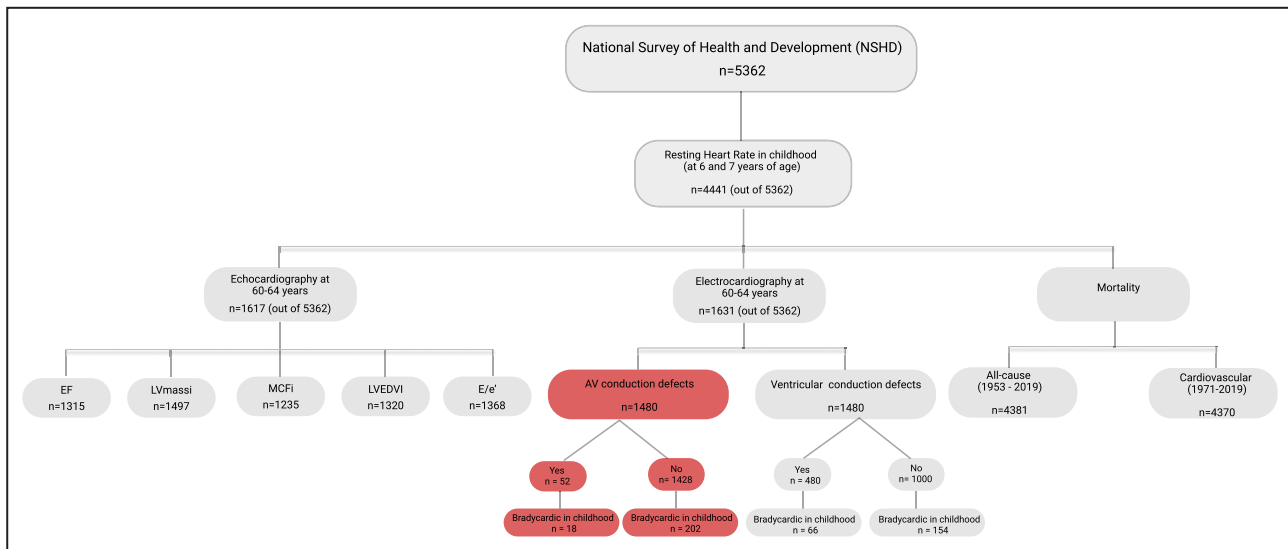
National Survey of Health and Development (NSHD)
n=5362

Resting Heart Rate in childhood
(at 6 and 7 years of age)
n=4441 (out of 5362)

Echocardiography at
60-64 years
n=1617 (out of 5362)

Electrocardiography at
60-64 years
n=1631 (out of 5362)

Mortality

EF
n=1315

LVmassi
n=1497

MCFi
n=1235

LVEDVI
n=1320

E/e'
n=1368

AV conduction defects
n=1480

Ventricular conduction defects
n=1480

All-cause
(1953 - 2019)
n=4381

Cardiovascular
(1971-2019)
n=4370

Yes
n = 52

No
n = 1428

Yes
n = 480

No
n = 1000

Bradycardic in childhood
n = 18

Bradycardic in childhood
n = 202

Bradycardic in childhood
n = 66

Bradycardic in childhood
n = 154